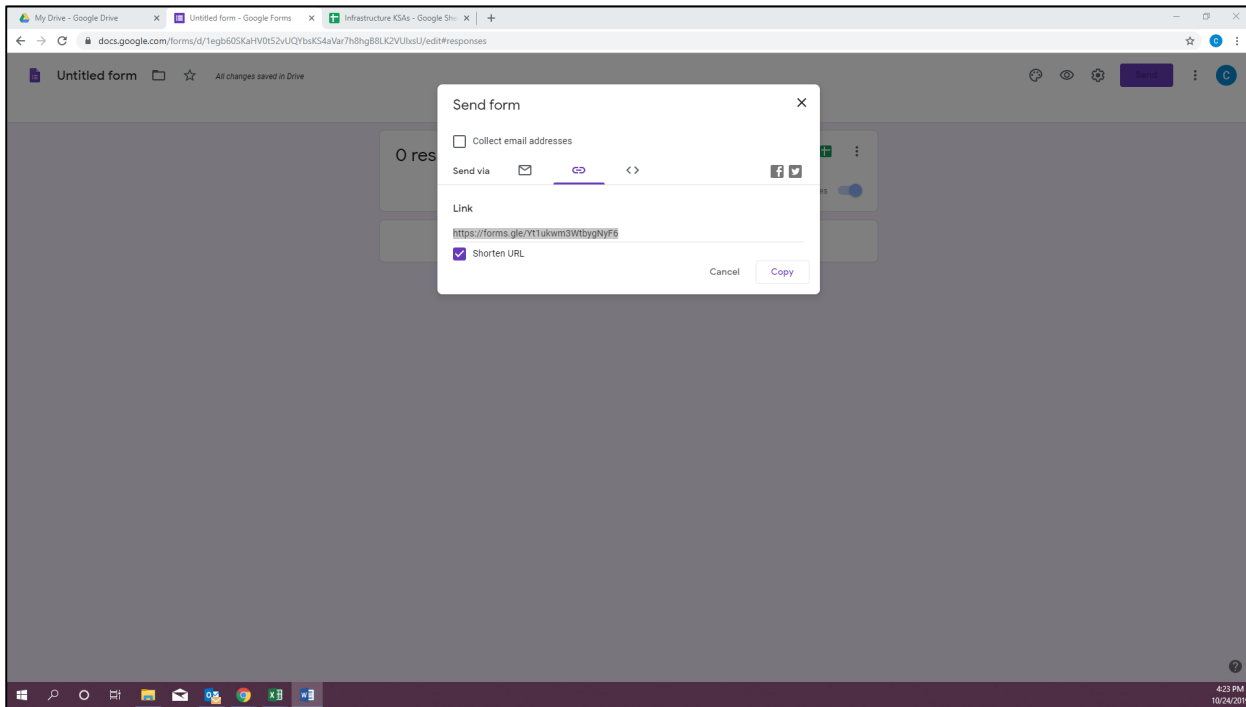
My Drive - Google Drive
Untitled form - Google Forms
Infrastructure KSAs - Google She
docs.google.com/forms/d/1egb60SKaHV0t52vUQYbsKS4aVar7h8hgB8LK2VUlxsU/edit#responses

Untitled form
All changes saved in Drive

Send

0 res

Send form
Collect email addresses
Send via
Link
https://forms.gle/Yt1ukwm3WtbygNyF6
Shorten URL
Cancel
Copy

4:23 PM
10/24/201